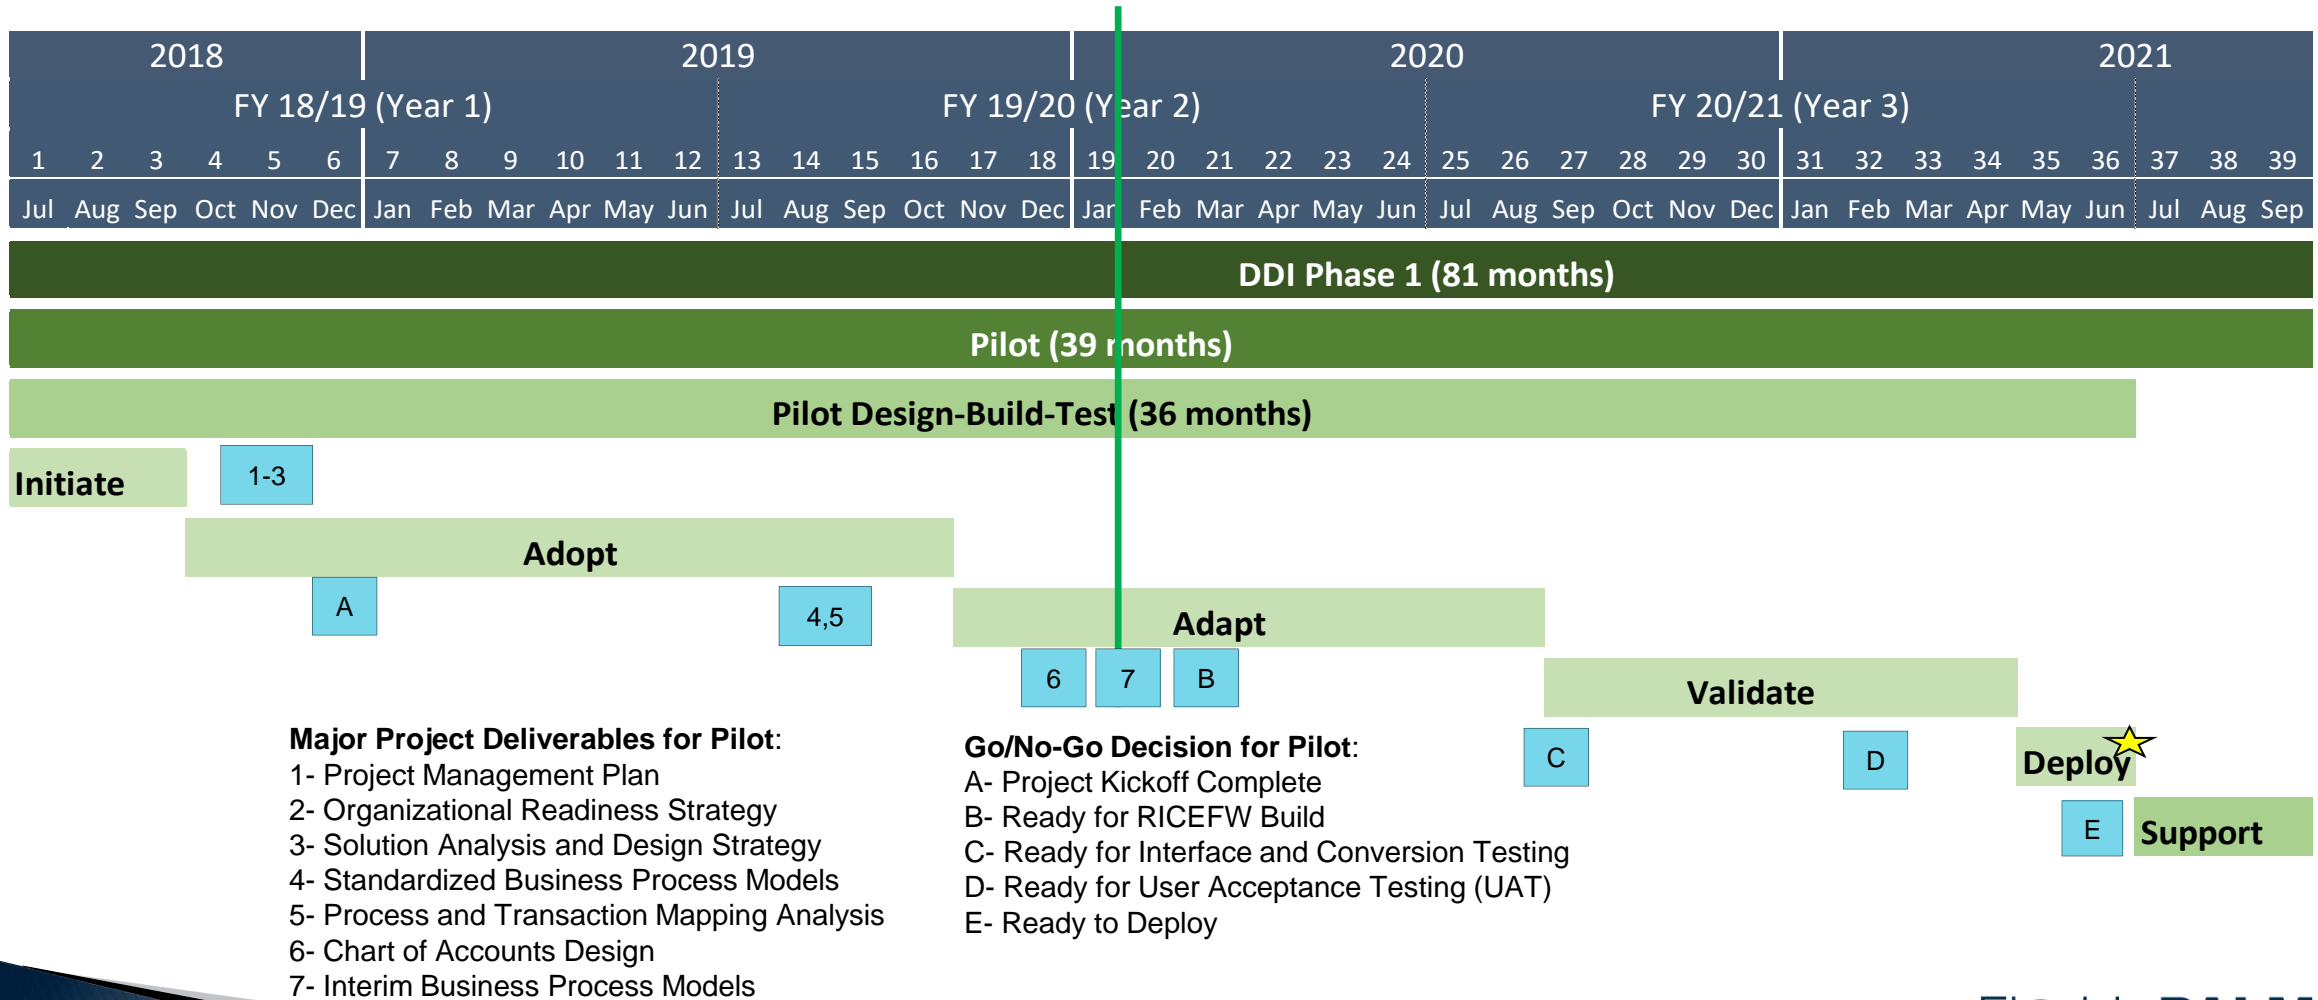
| 2018 | 2019 | 2020 | 2021 |
|---|---|---|---|

FY 18/19 (Year 1) FY 19/20 (Year 2) FY 20/21 (Year 3)

| 1 | 2 | 3 | 4 | 5 | 6 | 7 | 8 | 9 | 10 | 11 | 12 | 13 | 14 | 15 | 16 | 17 | 18 | 19 | 20 | 21 | 22 | 23 | 24 | 25 | 26 | 27 | 28 | 29 | 30 | 31 | 32 | 33 | 34 | 35 | 36 | 37 | 38 | 39 |
|---|---|---|---|---|---|---|---|---|---|---|---|---|---|---|---|---|---|---|---|---|---|---|---|---|---|---|---|---|---|---|---|---|---|---|---|---|---|---|
| Jul | Aug | Sep | Oct | Nov | Dec | Jan | Feb | Mar | Apr | May | Jun | Jul | Aug | Sep | Oct | Nov | Dec | Jan | Feb | Mar | Apr | May | Jun | Jul | Aug | Sep | Oct | Nov | Dec | Jan | Feb | Mar | Apr | May | Jun | Jul | Aug | Sep |

DDI Phase 1 (81 months)

Pilot (39 months)

Pilot Design-Build-Test (36 months)

Initiate

1-3

Adopt

A

4,5

Adapt

6

7

B

Validate

C

D

Deploy

E

Support

**Major Project Deliverables for Pilot**:
1- Project Management Plan
2- Organizational Readiness Strategy
3- Solution Analysis and Design Strategy
4- Standardized Business Process Models
5- Process and Transaction Mapping Analysis
6- Chart of Accounts Design
7- Interim Business Process Models

**Go/No-Go Decision for Pilot**:
A- Project Kickoff Complete
B- Ready for RICEFW Build
C- Ready for Interface and Conversion Testing
D- Ready for User Acceptance Testing (UAT)
E- Ready to Deploy